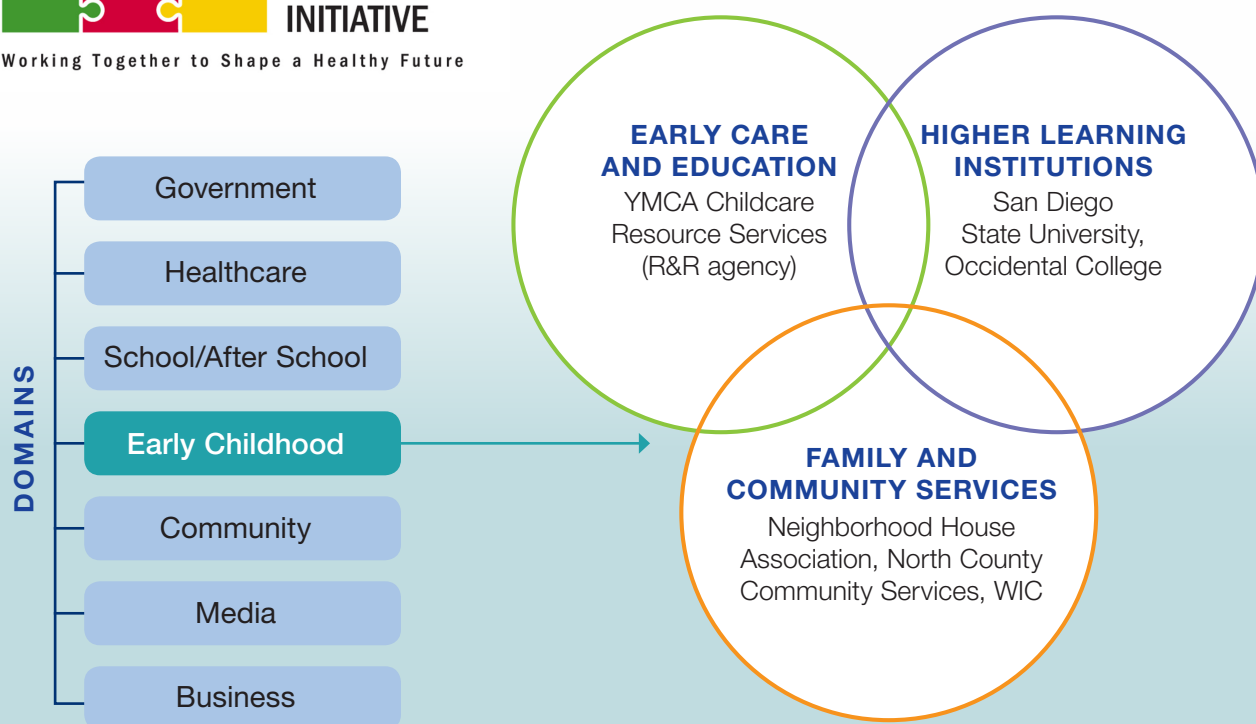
INITIATIVE

Working Together to Shape a Healthy Future

DOMAINS

Government

Healthcare

School/After School

Early Childhood

Community

Media

Business

EARLY CARE AND EDUCATION
YMCA Childcare Resource Services (R&R agency)

HIGHER LEARNING INSTITUTIONS
San Diego State University, Occidental College

FAMILY AND COMMUNITY SERVICES
Neighborhood House Association, North County Community Services, WIC